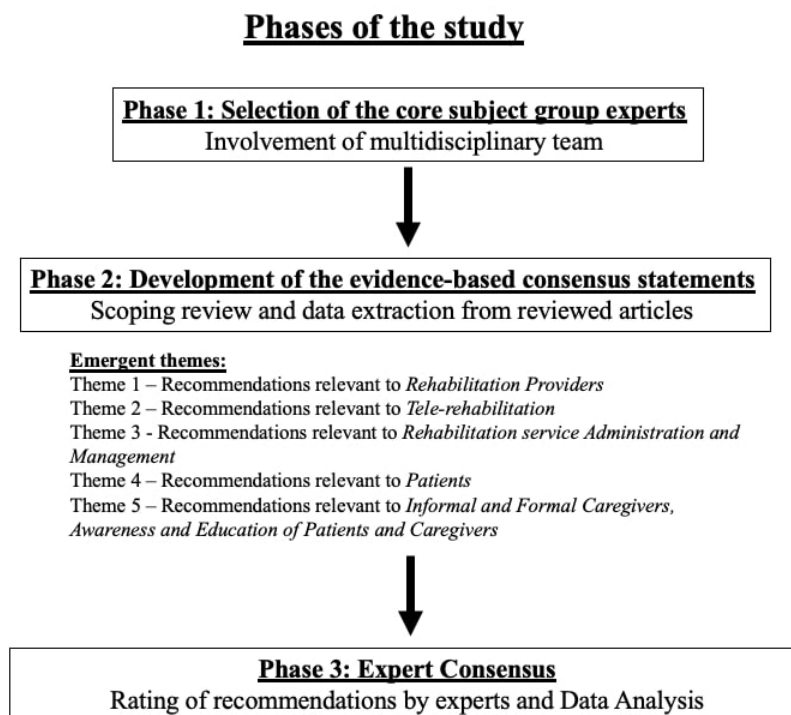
Phases of the study

Phase 1: Selection of the core subject group experts
Involvement of multidisciplinary team

Phase 2: Development of the evidence-based consensus statements
Scoping review and data extraction from reviewed articles

Emergent themes:
Theme 1 – Recommendations relevant to Rehabilitation Providers
Theme 2 – Recommendations relevant to Tele-rehabilitation
Theme 3 - Recommendations relevant to Rehabilitation service Administration and Management
Theme 4 – Recommendations relevant to Patients
Theme 5 – Recommendations relevant to Informal and Formal Caregivers, Awareness and Education of Patients and Caregivers

Phase 3: Expert Consensus
Rating of recommendations by experts and Data Analysis